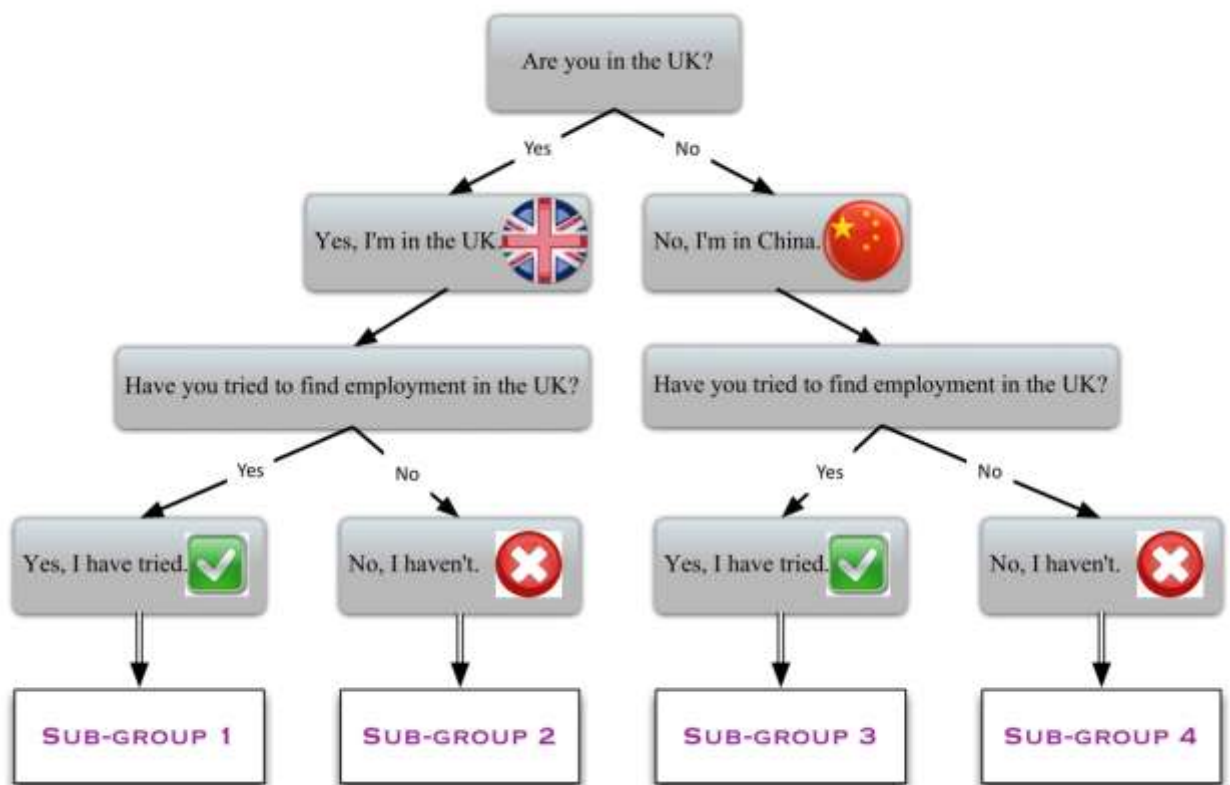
Are you in the UK?

Yes

No

Yes, I'm in the UK.

No, I'm in China.

Have you tried to find employment in the UK?

Have you tried to find employment in the UK?

Yes

No

Yes

No

Yes, I have tried.

No, I haven't.

Yes, I have tried.

No, I haven't.

Sub-group 1

Sub-group 2

Sub-group 3

Sub-group 4